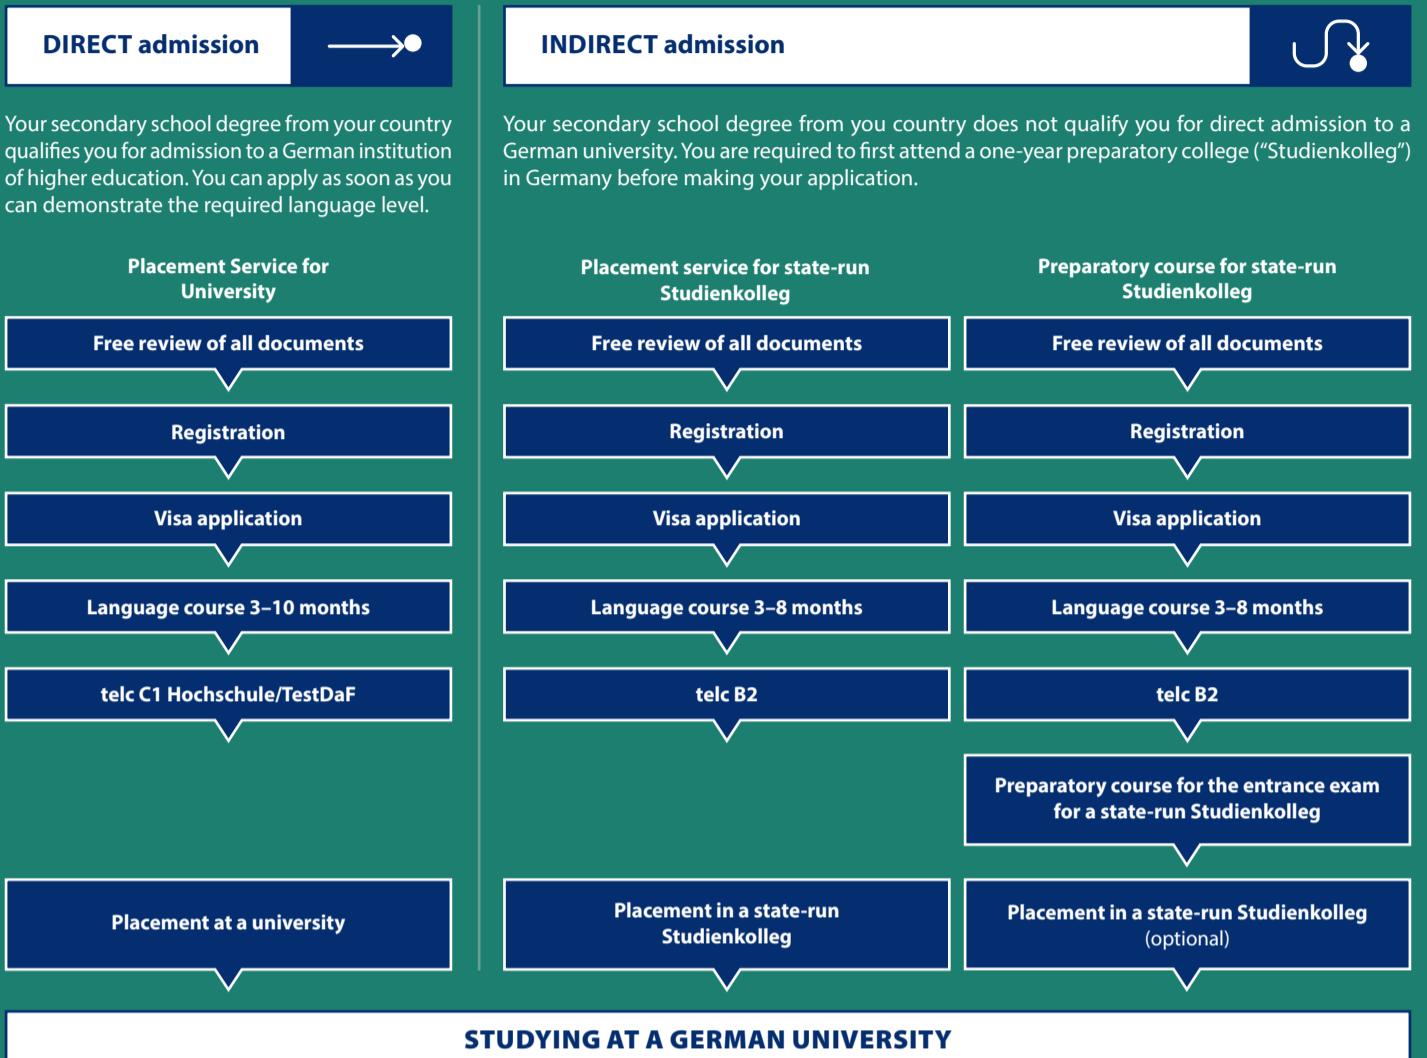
DIRECT admission

Your secondary school degree from your country qualifies you for admission to a German institution of higher education. You can apply as soon as you can demonstrate the required language level.

Placement Service for University

Free review of all documents

Registration

Visa application

Language course 3–10 months

telc C1 Hochschule/TestDaF

Placement at a university

INDIRECT admission

Your secondary school degree from you country does not qualify you for direct admission to a German university. You are required to first attend a one-year preparatory college ("Studienkolleg") in Germany before making your application.

Placement service for state-run Studienkolleg

Free review of all documents

Registration

Visa application

Language course 3–8 months

telc B2

Placement in a state-run Studienkolleg

Preparatory course for state-run Studienkolleg

Free review of all documents

Registration

Visa application

Language course 3–8 months

telc B2

Preparatory course for the entrance exam for a state-run Studienkolleg

Placement in a state-run Studienkolleg (optional)

STUDYING AT A GERMAN UNIVERSITY